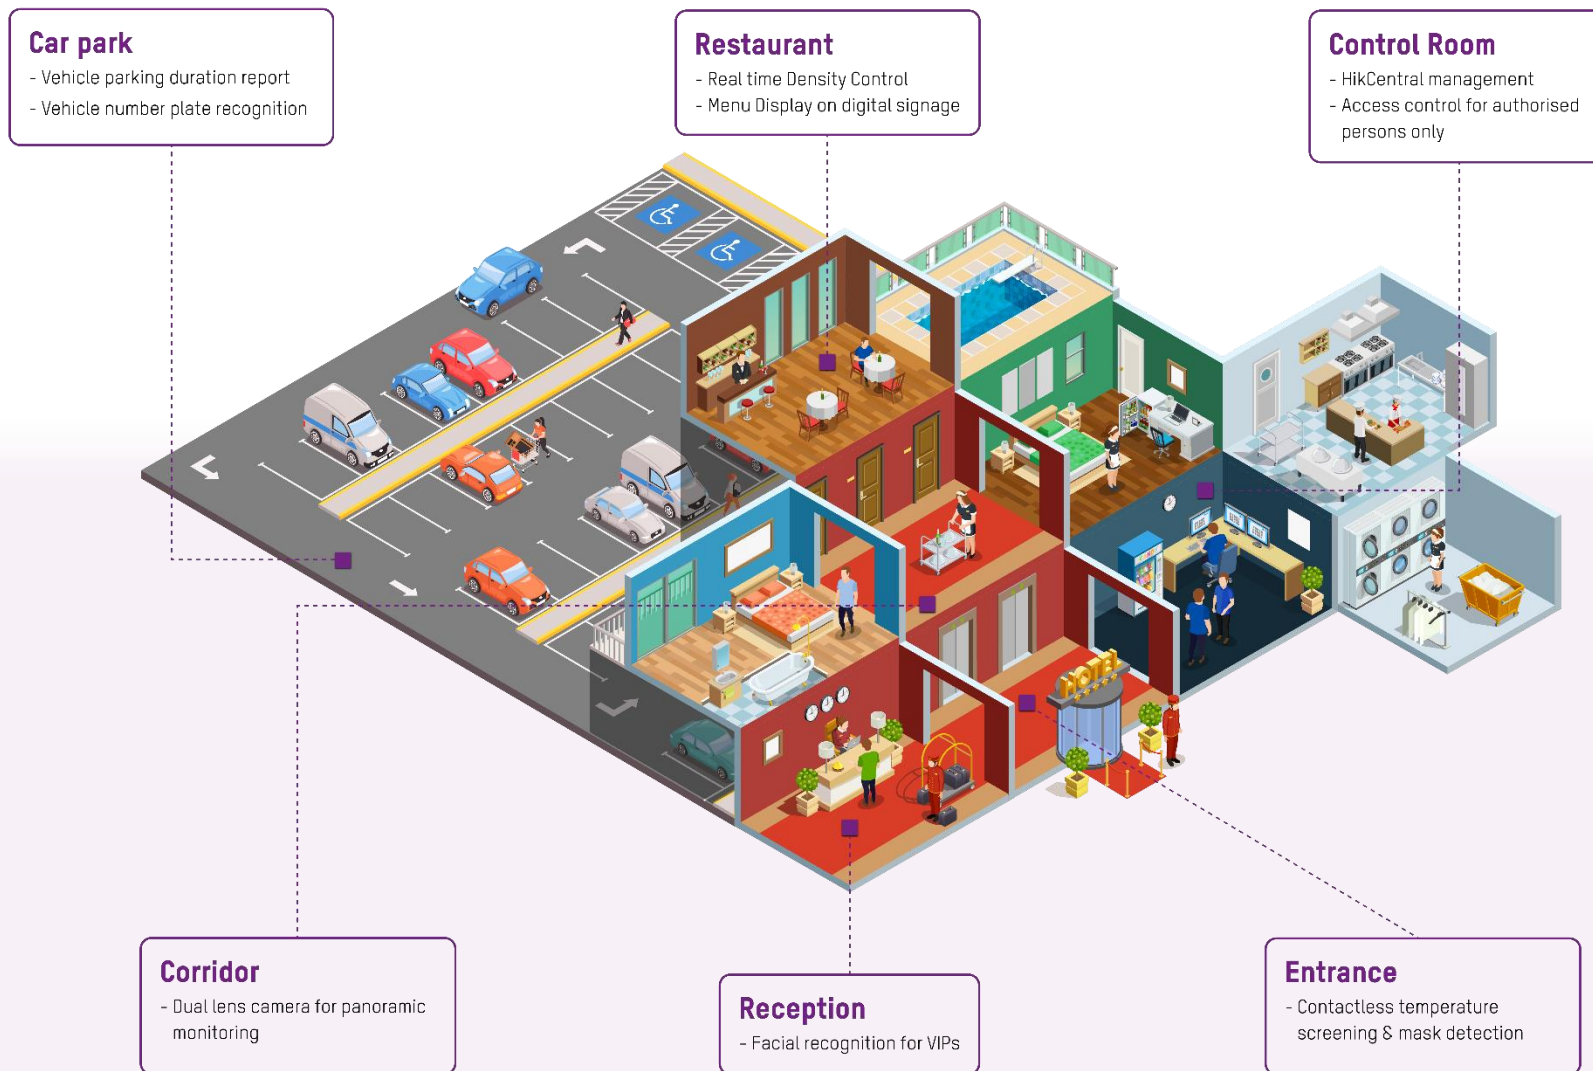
Car park
- Vehicle parking duration report
- Vehicle number plate recognition

Restaurant
- Real time Density Control
- Menu Display on digital signage

Control Room
- HikCentral management
- Access control for authorised persons only

HOTEL

Corridor
- Dual lens camera for panoramic monitoring

Reception
- Facial recognition for VIPs

Entrance
- Contactless temperature screening & mask detection